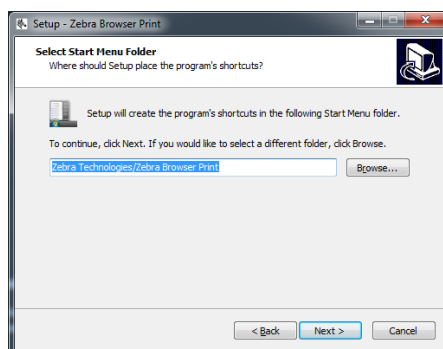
Setup - Zebra Browser Print

Select Start Menu Folder
Where should Setup place the program's shortcuts?

Setup will create the program's shortcuts in the following Start Menu folder.

To continue, click Next. If you would like to select a different folder, click Browse.

Zebra Technologies/Zebra Browser Print

Browse...

< Back

Next >

Cancel